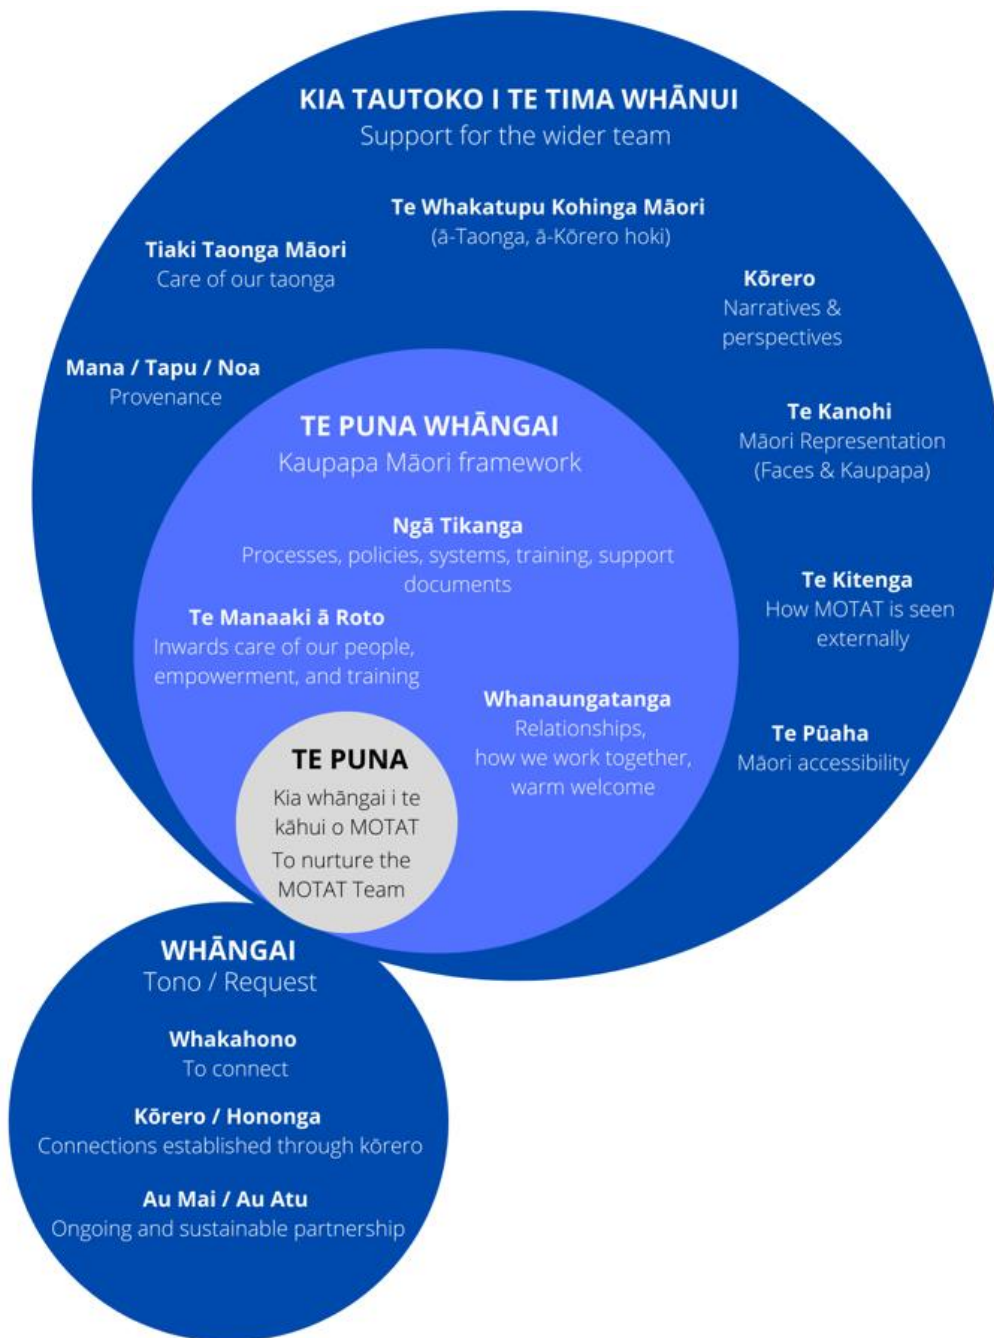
KIA TAUTOKO I TE TIMA WHĀNUI
Support for the wider team

Te Whakatupu Kohinga Māori
(ā-Taonga, ā-Kōrero hoki)

Tiaki Taonga Māori
Care of our taonga

Kōrero
Narratives & perspectives

Mana / Tapu / Noa
Provenance

Te Kanohi
Māori Representation (Faces & Kaupapa)

TE PUNA WHĀNGAI
Kaupapa Māori framework

Ngā Tikanga
Processes, policies, systems, training, support documents

Te Kitenga
How MOTAT is seen externally

Te Manaaki ā Roto
Inwards care of our people, empowerment, and training

Whanaungatanga
Relationships, how we work together, warm welcome

Te Pūaha
Māori accessibility

TE PUNA
Kia whāngai i te kāhui o MOTAT
To nurture the MOTAT Team

WHĀNGAI
Tono / Request

Whakahono
To connect

Kōrero / Hononga
Connections established through kōrero

Au Mai / Au Atu
Ongoing and sustainable partnership